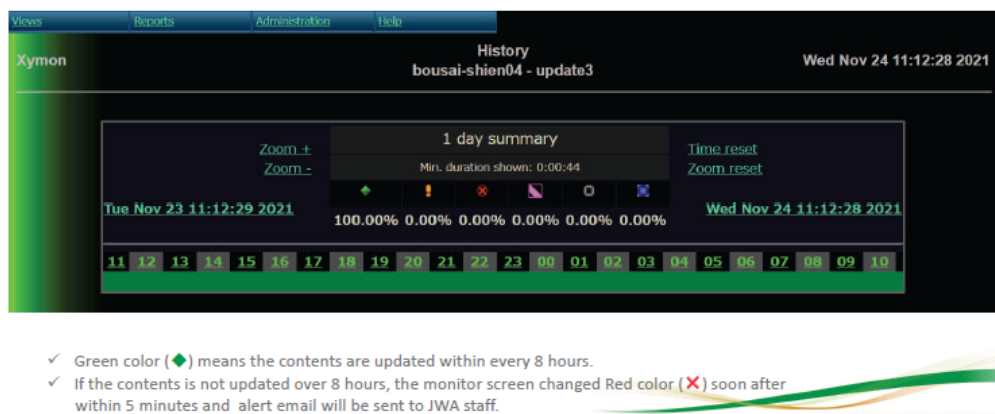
Views Reports Administration Help

Xymon

History
bousai-shien04 - update3

Wed Nov 24 11:12:28 2021

Zoom +
Zoom -

1 day summary
Min. duration shown: 0:00:44

Time reset
Zoom reset

Tue Nov 23 11:12:29 2021

| 100.00% | 0.00% | 0.00% | 0.00% | 0.00% | 0.00% |
|---|---|---|---|---|---|

Wed Nov 24 11:12:28 2021

11 12 13 14 15 16 17 18 19 20 21 22 23 00 01 02 03 04 05 06 07 08 09 10

✓ Green color (◆) means the contents are updated within every 8 hours.
✓ If the contents is not updated over 8 hours, the monitor screen changed Red color (✕) soon after within 5 minutes and alert email will be sent to JWA staff.